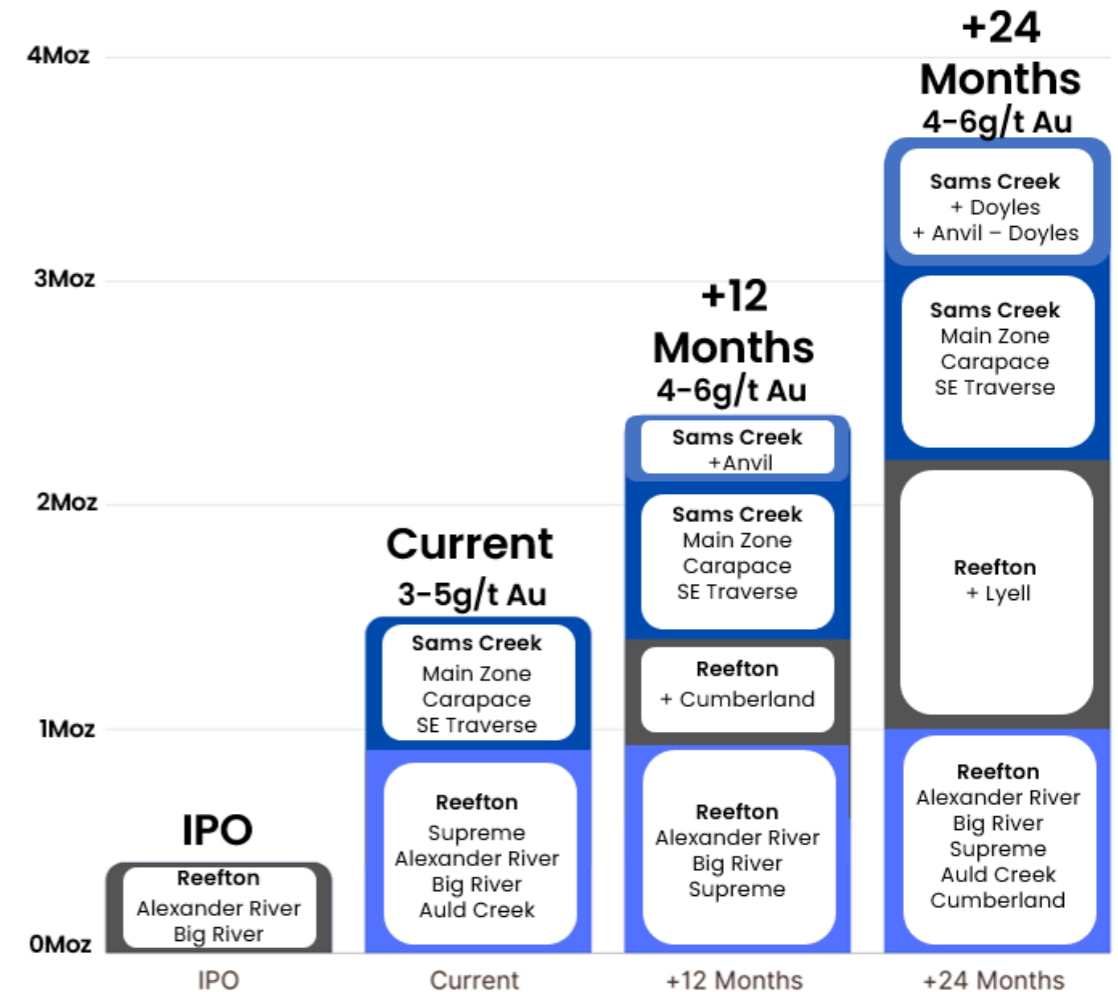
4Moz
3Moz
2Moz
1Moz
0Moz

IPO
Reefton
Alexander River
Big River

Current
3-5g/t Au
Sams Creek
Main Zone
Carapace
SE Traverse
Reefton
Supreme
Alexander River
Big River
Auld Creek

+12 Months
4-6g/t Au
Sams Creek
+Anvil
Sams Creek
Main Zone
Carapace
SE Traverse
Reefton
+ Cumberland
Reefton
Alexander River
Big River
Supreme

+24 Months
4-6g/t Au
Sams Creek
+ Doyles
+ Anvil – Doyles
Sams Creek
Main Zone
Carapace
SE Traverse
Reefton
+ Lyell
Reefton
Alexander River
Big River
Supreme
Auld Creek
Cumberland

IPO
Current
+12 Months
+24 Months